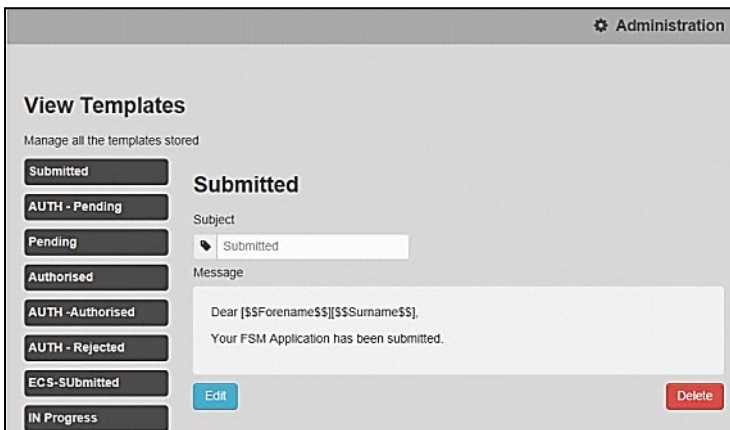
Administration

View Templates

Manage all the templates stored

Submitted

AUTH - Pending

Pending

Authorised

AUTH -Authorised

AUTH - Rejected

ECS-SUbmitted

IN Progress

Submitted

Subject

Submitted

Message

Dear [$$Forename$$][$$Surname$$],

Your FSM Application has been submitted.

Edit

Delete